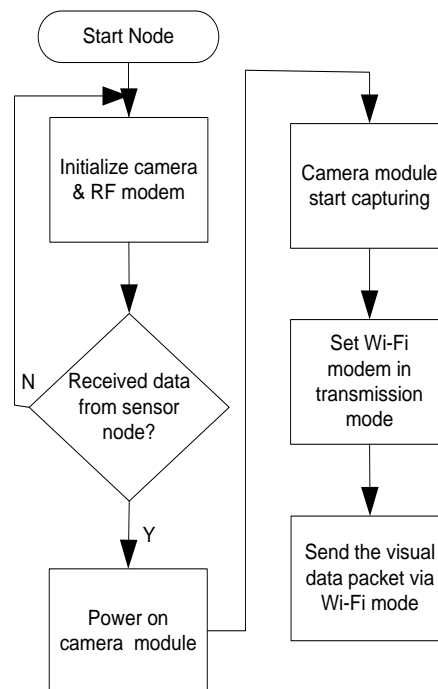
Start Node

Initialize camera & RF modem

Received data from sensor node?

N

Y

Power on camera module

Camera module start capturing

Set Wi-Fi modem in transmission mode

Send the visual data packet via Wi-Fi mode